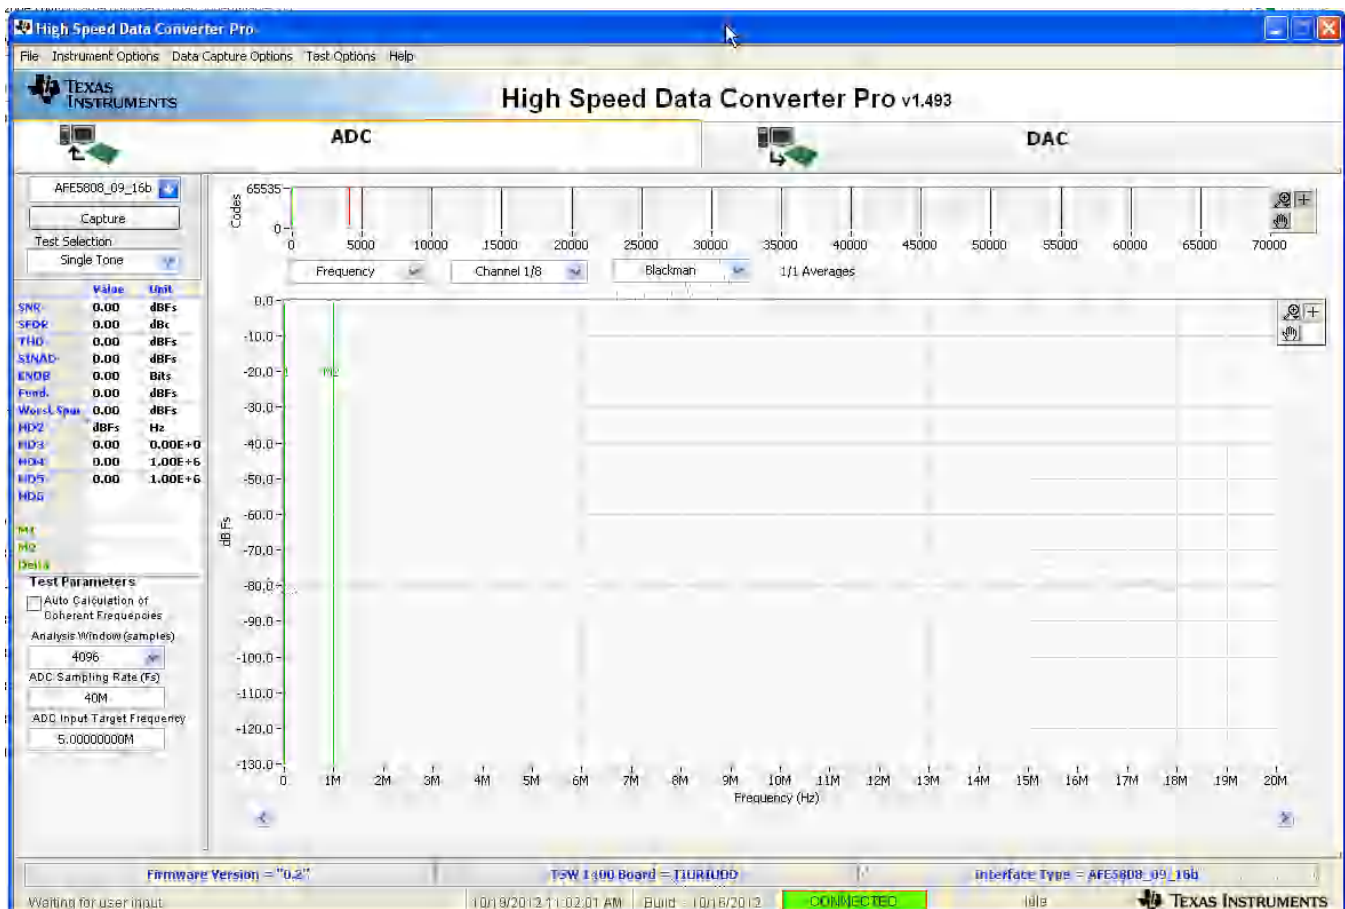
High Speed Data Converter Pro

File Instrument Options Data Capture Options Test Options Help

TEXAS INSTRUMENTS

High Speed Data Converter Pro v1.493

ADC

DAC

AFE5808_09_16b

Capture

Test Selection

Single Tone

| | Value | Unit |
|---|---|---|
| SNR | 0.00 | dBFs |
| SFDR | 0.00 | dBc |
| THD | 0.00 | dBFs |
| SINAD | 0.00 | dBFs |
| ENOB | 0.00 | Bits |
| Fund. | 0.00 | dBFs |
| Worst Spur | 0.00 | dBFs |
| HD2 | dBFs | Hz |
| HD3 | 0.00 | 0.00E+0 |
| HD4 | 0.00 | 1.00E+6 |
| HD5 | 0.00 | 1.00E+6 |
| HD6 | | |

M1
M2
Delta

Test Parameters

Auto Calculation of Coherent Frequencies

Analysis Window (samples)

4096

ADC Sampling Rate (Fs)

40M

ADC Input Target Frequency

5.00000000M

65535
Codes
0
0 5000 10000 15000 20000 25000 30000 35000 40000 45000 50000 55000 60000 65000 70000

Frequency Channel 1/8 Blackman 1/1 Averages

0.0 -10.0 -20.0 -30.0 -40.0 -50.0 -60.0 -70.0 -80.0 -90.0 -100.0 -110.0 -120.0 -130.0

dB Fs

M2

0 1M 2M 3M 4M 5M 6M 7M 8M 9M 10M 11M 12M 13M 14M 15M 16M 17M 18M 19M 20M

Frequency (Hz)

Firmware Version = "0.2" TSW 1400 Board = T1URIUDD Interface Type = AFE5808_09_16b

Waiting for user input 10/19/2012 11:02:01 AM Build - 10/16/2012 CONNECTED Idle TEXAS INSTRUMENTS